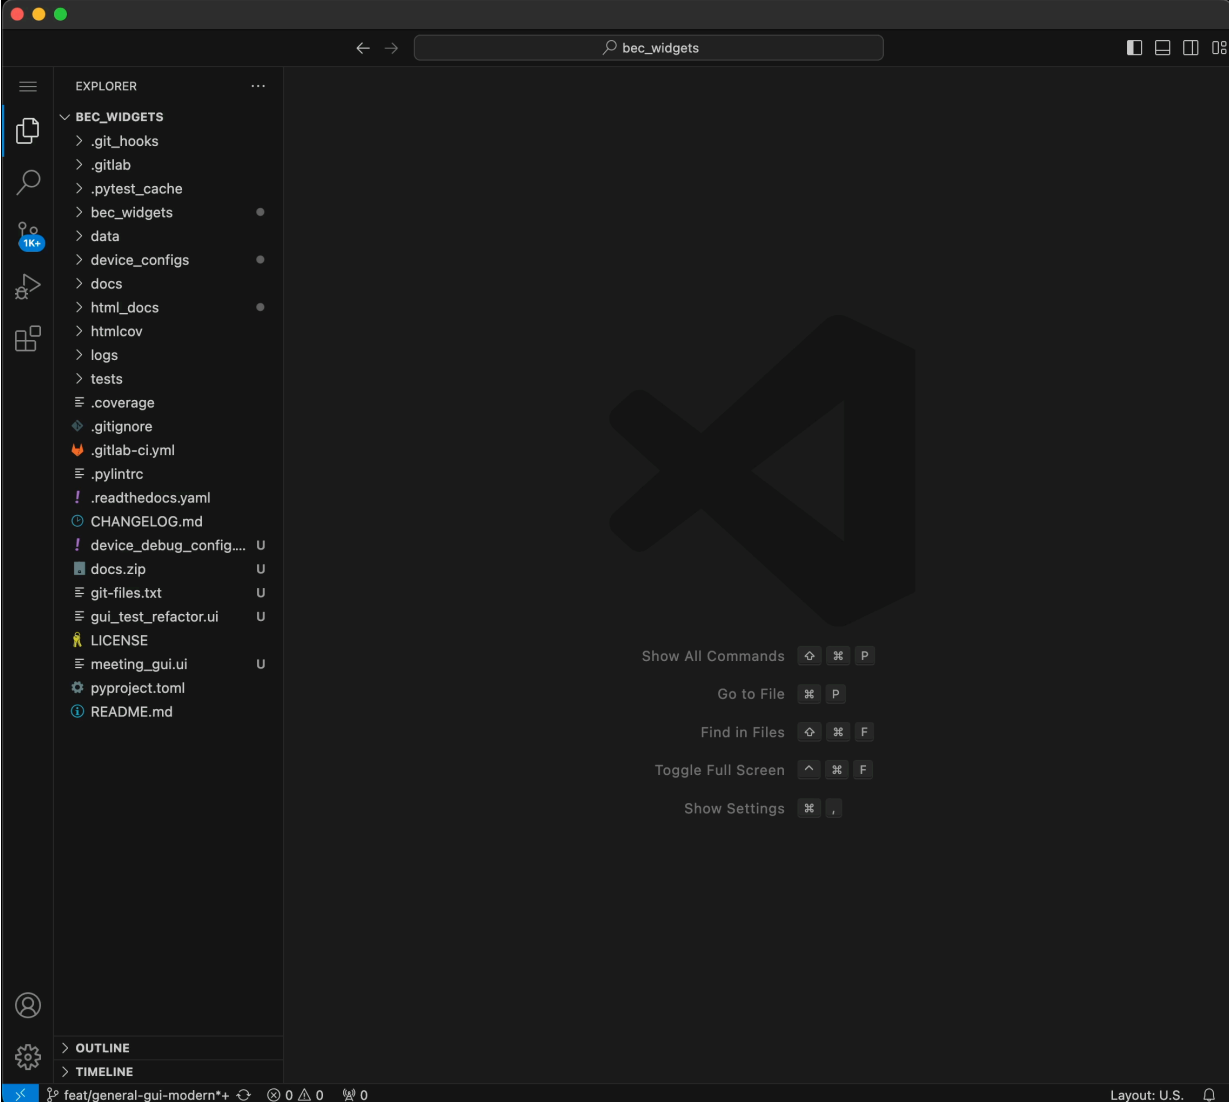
bec_widgets

EXPLORER ...

BEC_WIDGETS
.git_hooks
.gitlab
.pytest_cache
bec_widgets
data
device_configs
docs
html_docs
htmlcov
logs
tests
.coverage
.gitignore
.gitlab-ci.yml
.pylintrc
.readthedocs.yaml
CHANGELOG.md
device_debug_config.... U
docs.zip U
git-files.txt U
gui_test_refactor.ui U
LICENSE
meeting_gui.ui U
pyproject.toml
README.md

1K+

Show All Commands ⇧ ⌘ P
Go to File ⌘ P
Find in Files ⇧ ⌘ F
Toggle Full Screen ^ ⌘ F
Show Settings ⌘ ,

OUTLINE
TIMELINE

feat/general-gui-modern*+ ⊗ 0 ⚠ 0 0
Layout: U.S.